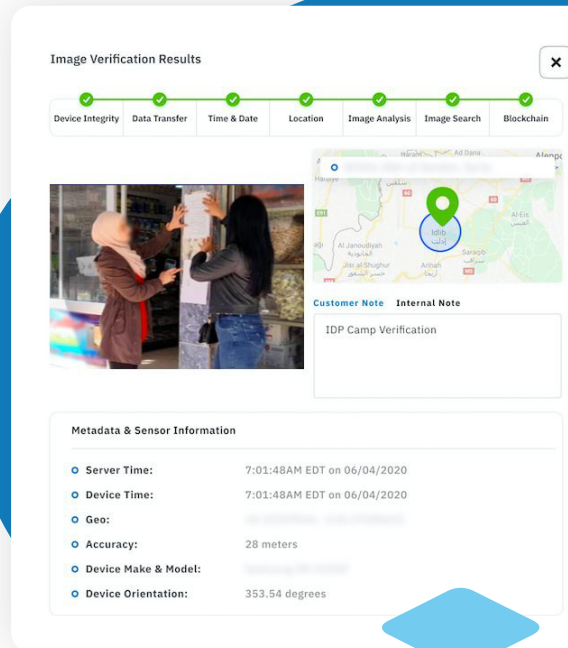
Image Verification Results

×

Device Integrity
Data Transfer
Time & Date
Location
Image Analysis
Image Search
Blockchain

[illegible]
Harem
Ad Dana
Aleppo
Idlib
إدلب
Al-Eis
Al Janoudiyah
Jisr al Shughur
Ariha
Saraqib

Customer Note
Internal Note

IDP Camp Verification

Metadata & Sensor Information

Server Time: 7:01:48AM EDT on 06/04/2020
Device Time: 7:01:48AM EDT on 06/04/2020
Geo: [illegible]
Accuracy: 28 meters
Device Make & Model: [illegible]
Device Orientation: 353.54 degrees